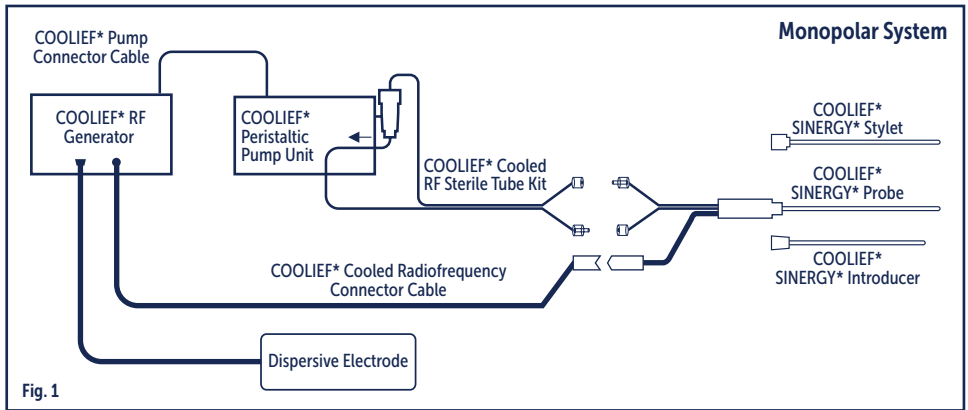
Monopolar System

COOLIEF* Pump Connector Cable

COOLIEF* RF Generator

COOLIEF* Peristaltic Pump Unit

COOLIEF* Cooled RF Sterile Tube Kit

COOLIEF* SINERGY* Stylet

COOLIEF* SINERGY* Probe

COOLIEF* SINERGY* Introducer

COOLIEF* Cooled Radiofrequency Connector Cable

Dispersive Electrode

Fig. 1